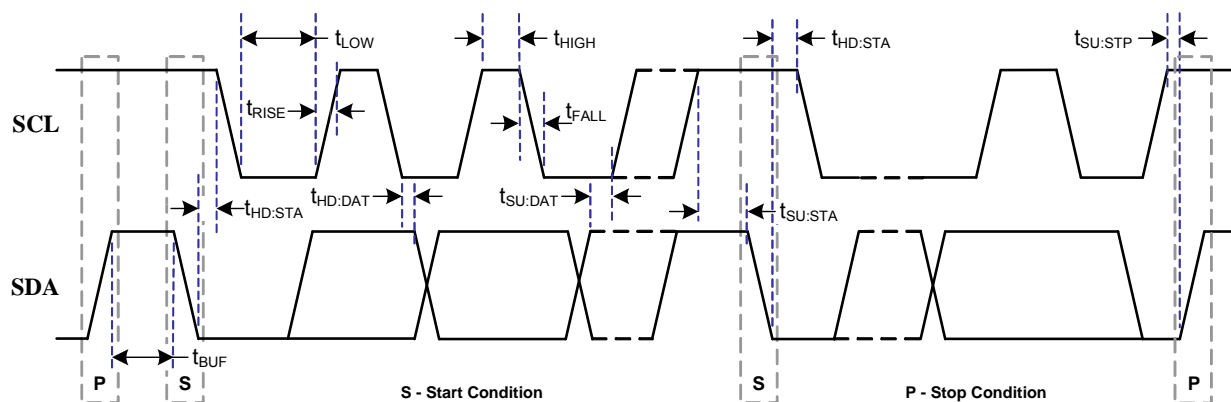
$t_{LOW}$

$t_{HIGH}$

$t_{HD:STA}$

$t_{SU:STP}$

SCL

$t_{RISE}$

$t_{FALL}$

$t_{HD:STA}$

$t_{HD:DAT}$

$t_{SU:DAT}$

$t_{SU:STA}$

SDA

$t_{BUF}$

P

S

S - Start Condition

S

P - Stop Condition

P